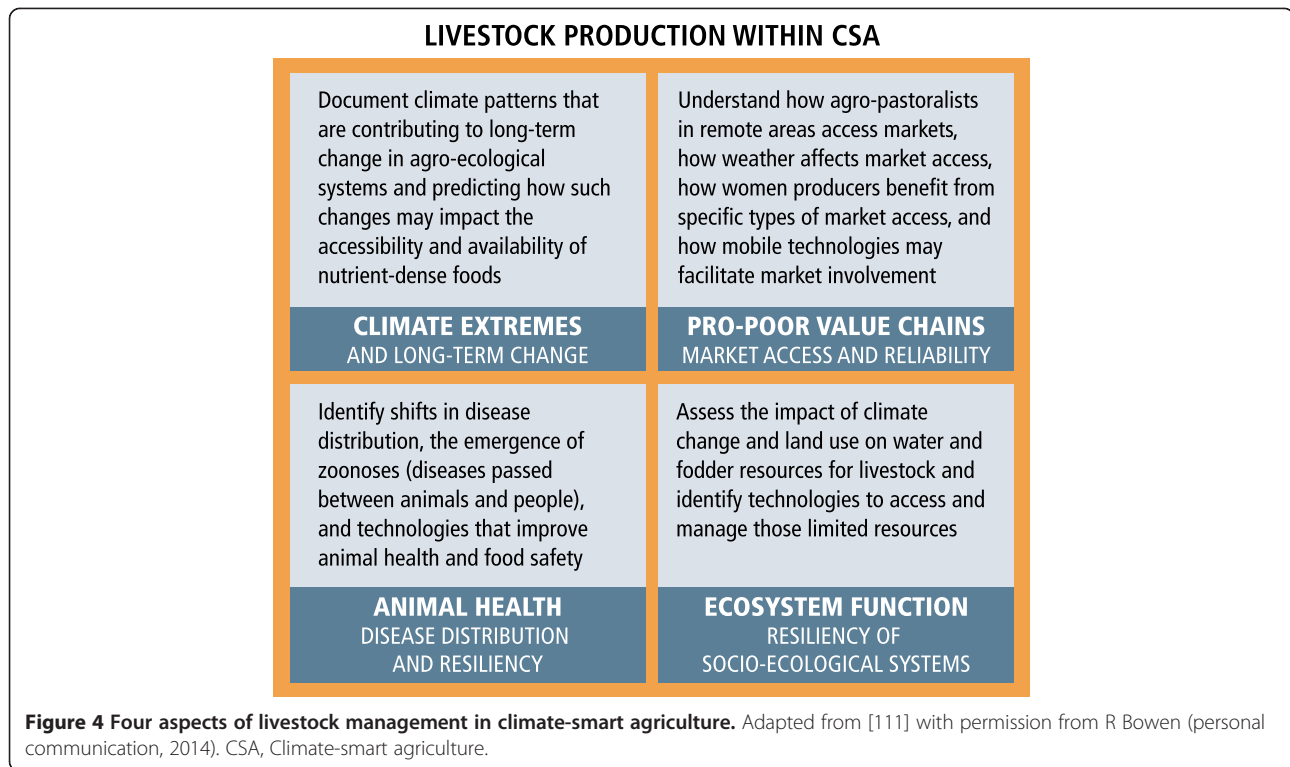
LIVESTOCK PRODUCTION WITHIN CSA

Document climate patterns that are contributing to long-term change in agro-ecological systems and predicting how such changes may impact the accessibility and availability of nutrient-dense foods

CLIMATE EXTREMES
AND LONG-TERM CHANGE

Understand how agro-pastoralists in remote areas access markets, how weather affects market access, how women producers benefit from specific types of market access, and how mobile technologies may facilitate market involvement

PRO-POOR VALUE CHAINS
MARKET ACCESS AND RELIABILITY

Identify shifts in disease distribution, the emergence of zoonoses (diseases passed between animals and people), and technologies that improve animal health and food safety

ANIMAL HEALTH
DISEASE DISTRIBUTION AND RESILIENCY

Assess the impact of climate change and land use on water and fodder resources for livestock and identify technologies to access and manage those limited resources

ECOSYSTEM FUNCTION
RESILIENCY OF SOCIO-ECOLOGICAL SYSTEMS

**Figure 4 Four aspects of livestock management in climate-smart agriculture.** Adapted from [111] with permission from R Bowen (personal communication, 2014). CSA, Climate-smart agriculture.